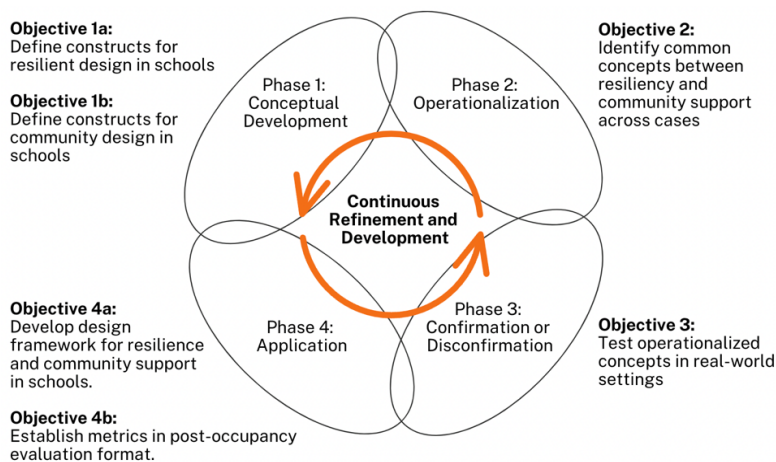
**Objective 1a:**
Define constructs for resilient design in schools

**Objective 1b:**
Define constructs for community design in schools

Phase 1: Conceptual Development

Phase 2: Operationalization

**Objective 2:**
Identify common concepts between resiliency and community support across cases

**Continuous Refinement and Development**

**Objective 4a:**
Develop design framework for resilience and community support in schools.

Phase 4: Application

Phase 3: Confirmation or Disconfirmation

**Objective 3:**
Test operationalized concepts in real-world settings

**Objective 4b:**
Establish metrics in post-occupancy evaluation format.